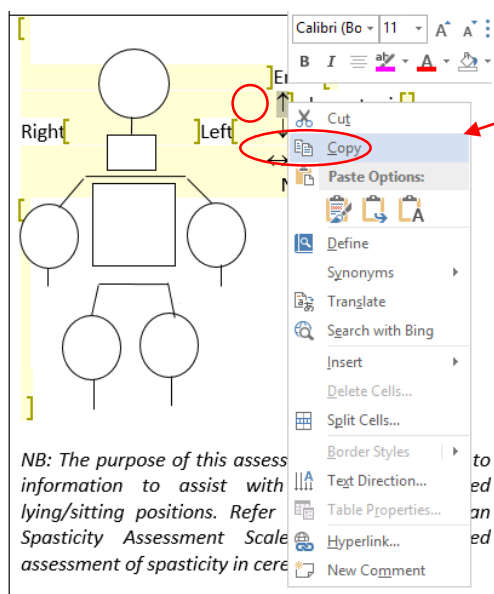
Calibri (Bo 11 A A
B I U

Right Left

Cut
Copy
Paste Options:
Define
Synonyms
Translate
Search with Bing
Insert
Delete Cells...
Split Cells...
Border Styles
Text Direction...
Table Properties...
Hyperlink...
New Comment

NB: The purpose of this assess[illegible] to information to assist with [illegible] lying/sitting positions. Refer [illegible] Spasticity Assessment Scale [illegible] assessment of spasticity in cere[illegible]